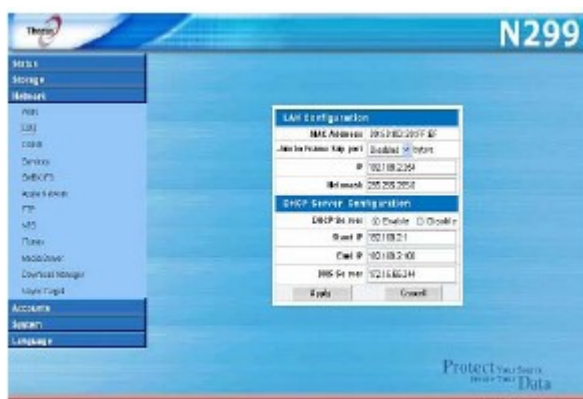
Thecus

N299

Status
Storage
Network
WAN
LAN
DDNS
Services
SMB/CIFS
Apple Network
FTP
NFS
iTunes
Media Server
Download Manager
Module Install
Accounts
System
Language

LAN Configuration
MAC Address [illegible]
Jumbo Frame Support Disabled Bytes
IP 192.168.2.254
Netmask 255.255.255.0
DHCP Server Configuration
DHCP Server Enable Disable
Start IP 192.168.2.1
End IP 192.168.2.100
DNS Server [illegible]
Apply Cancel

Protect Your Secure Invaluable Data